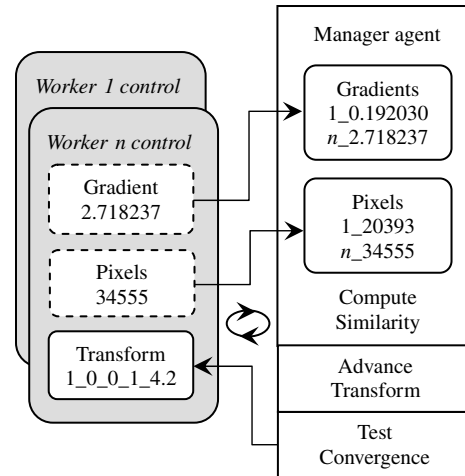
Worker 1 control

Worker n control

Gradient
2.718237

Pixels
34555

Transform
1_0_0_1_4.2

Manager agent

Gradients
1_0.192030
n_2.718237

Pixels
1_20393
n_34555

Compute
Similarity

Advance
Transform

Test
Convergence